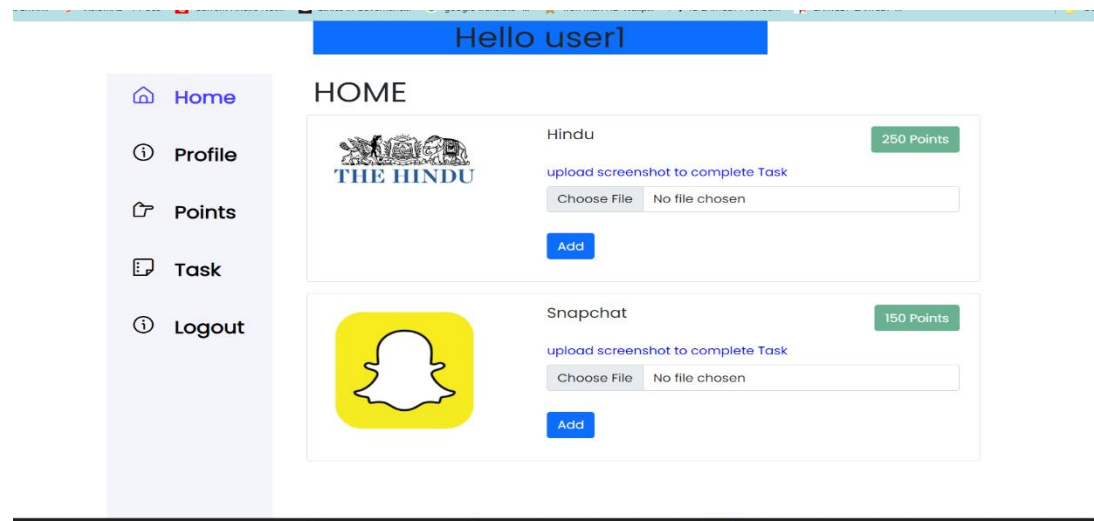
Hello user1

Home

Profile

Points

Task

Logout

HOME

THE HINDU

Hindu

250 Points

upload screenshot to complete Task

Choose File No file chosen

Add

Snapchat

150 Points

upload screenshot to complete Task

Choose File No file chosen

Add